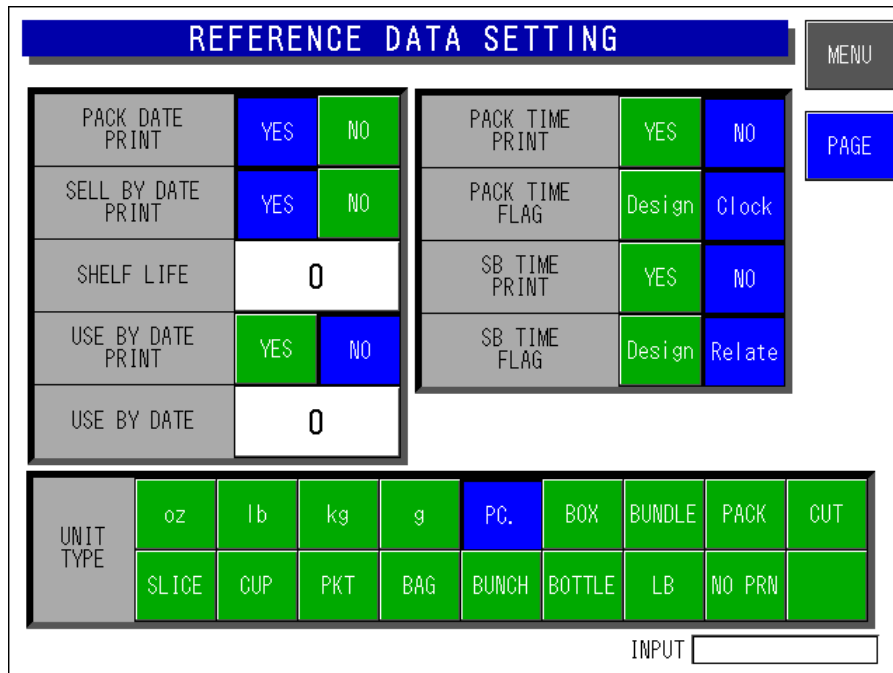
REFERENCE DATA SETTING

MENU

PAGE

| PACK DATE PRINT | YES | NO |
|---|---|---|
| SELL BY DATE PRINT | YES | NO |
| SHELF LIFE | 0 | |
| USE BY DATE PRINT | YES | NO |
| USE BY DATE | 0 | |

| PACK TIME PRINT | YES | NO |
|---|---|---|
| PACK TIME FLAG | Design | Clock |
| SB TIME PRINT | YES | NO |
| SB TIME FLAG | Design | Relate |

| UNIT TYPE | oz | lb | kg | g | PC. | BOX | BUNDLE | PACK | CUT |
|---|---|---|---|---|---|---|---|---|---|
| | SLICE | CUP | PKT | BAG | BUNCH | BOTTLE | LB | NO PRN | |

INPUT